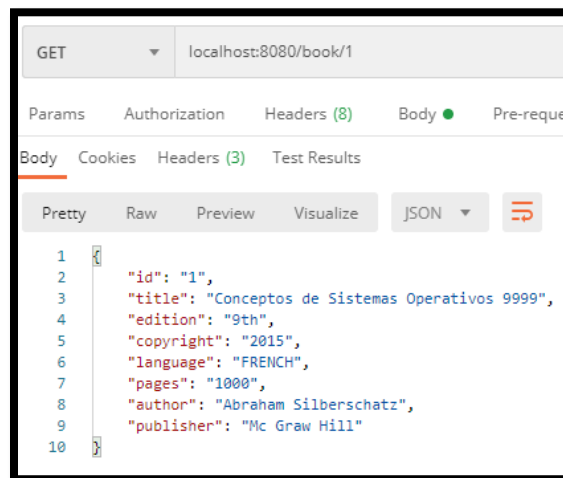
GET localhost:8080/book/1

Params Authorization Headers (8) Body Pre-reque

Body Cookies Headers (3) Test Results

Pretty Raw Preview Visualize JSON

1 {
2 "id": "1",
3 "title": "Conceptos de Sistemas Operativos 9999",
4 "edition": "9th",
5 "copyright": "2015",
6 "language": "FRENCH",
7 "pages": "1000",
8 "author": "Abraham Silberschatz",
9 "publisher": "Mc Graw Hill"
10 }